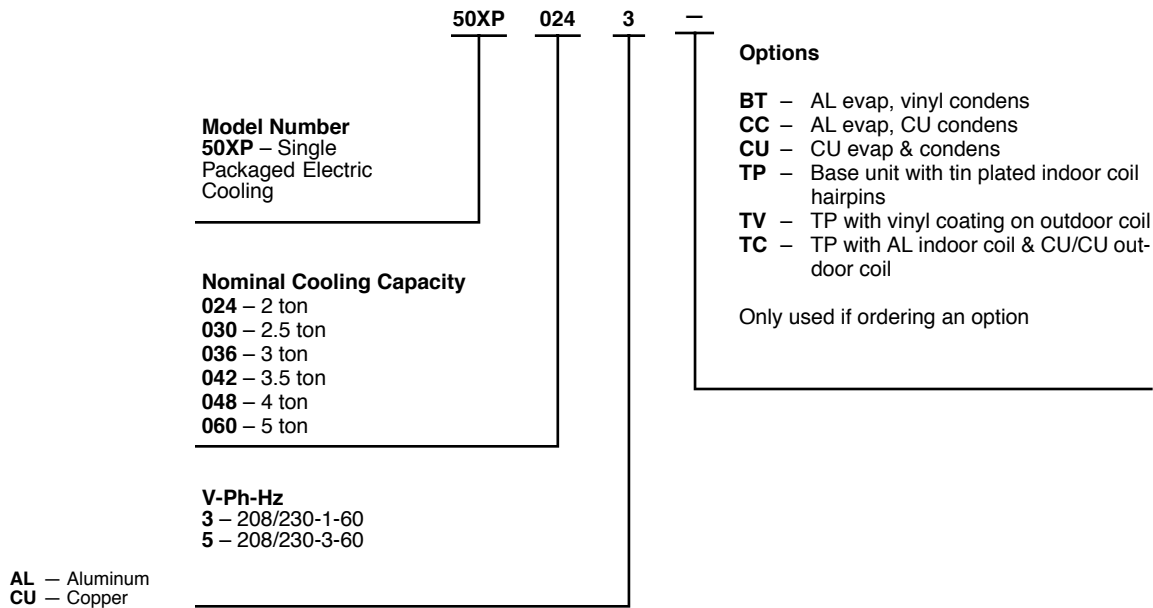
50XP 024 3 –

Model Number
50XP – Single Packaged Electric Cooling

Nominal Cooling Capacity
024 – 2 ton
030 – 2.5 ton
036 – 3 ton
042 – 3.5 ton
048 – 4 ton
060 – 5 ton

V-Ph-Hz
3 – 208/230-1-60
5 – 208/230-3-60

Options

BT – AL evap, vinyl condens
CC – AL evap, CU condens
CU – CU evap & condens
TP – Base unit with tin plated indoor coil hairpins
TV – TP with vinyl coating on outdoor coil
TC – TP with AL indoor coil & CU/CU outdoor coil

Only used if ordering an option

AL — Aluminum
CU — Copper